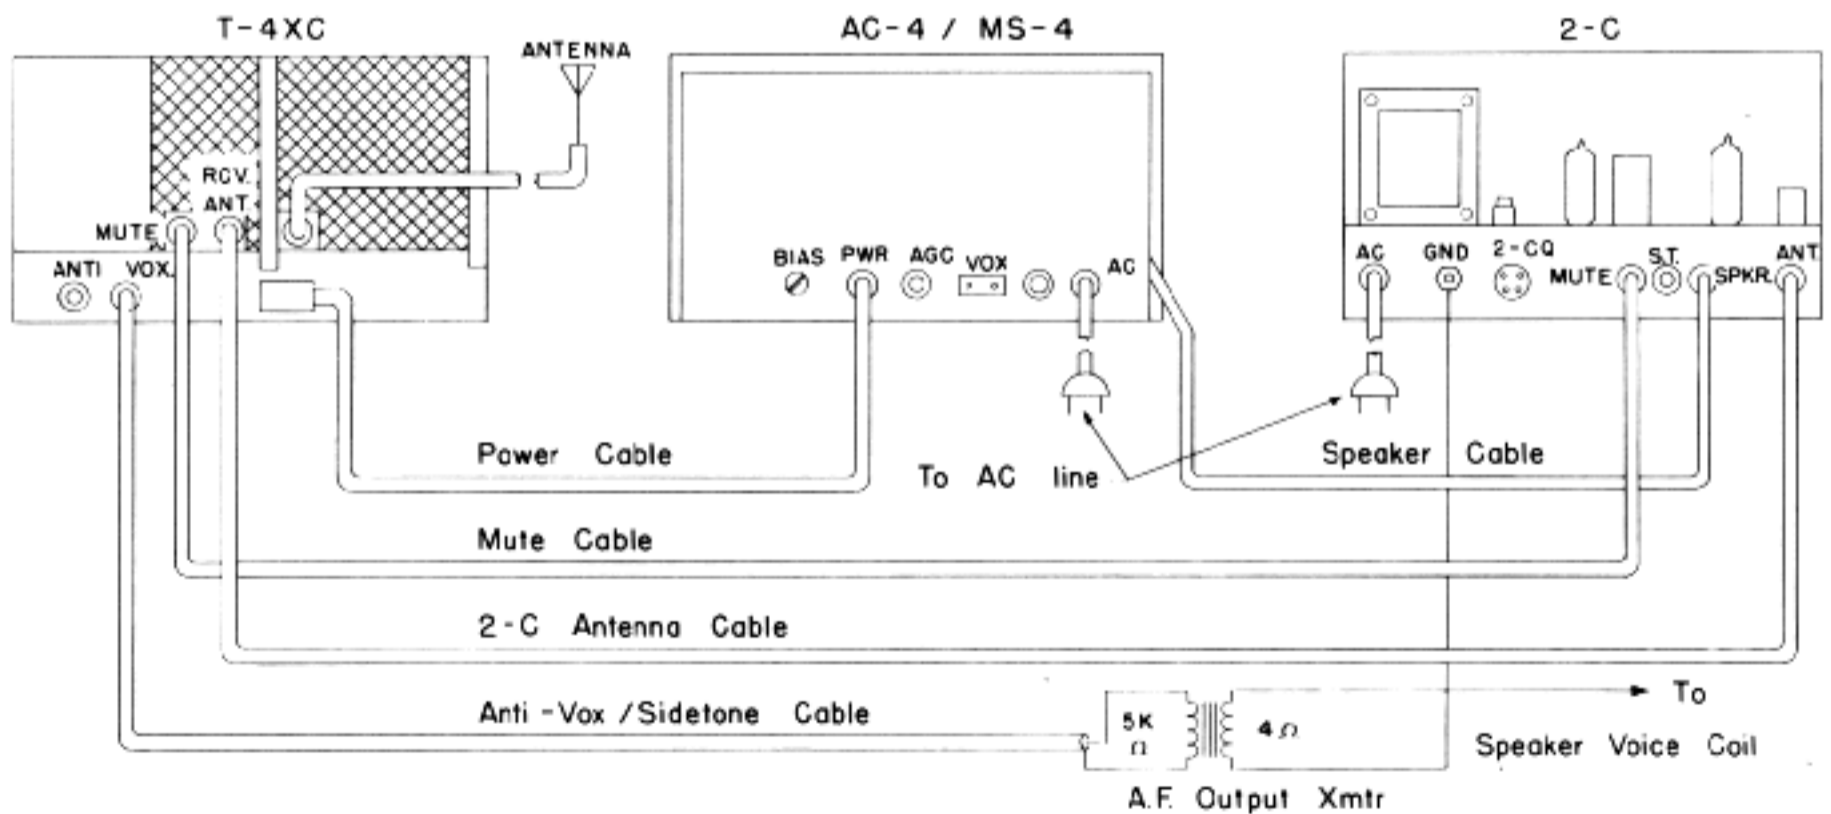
T-4XC

ANTENNA

AC-4 / MS-4

2-C

RCV. ANT.

MUTE

ANTI VOX.

BIAS PWR AGC VOX AC

AC GND 2-CQ MUTE S.T. SPKR. ANT.

Power Cable

To AC line

Speaker Cable

Mute Cable

2-C Antenna Cable

Anti -Vox /Sidetone Cable

5K $\Omega$

4 $\Omega$

To

Speaker Voice Coil

A.F. Output Xmtr